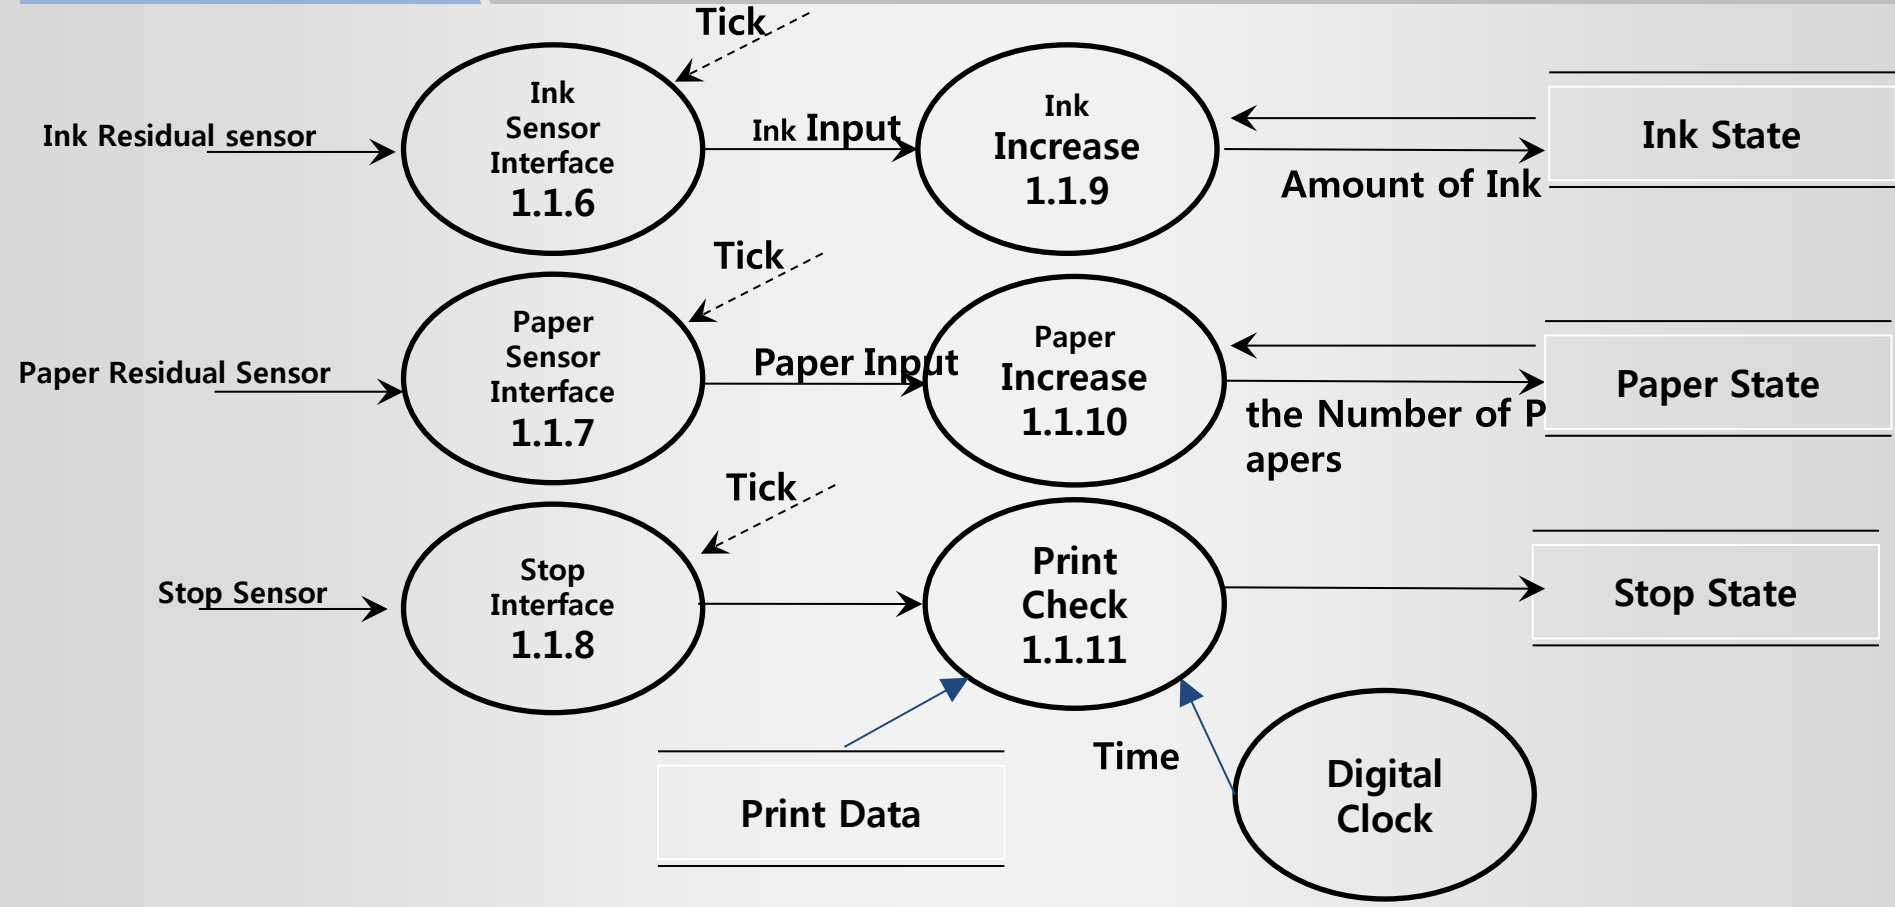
Tick

Ink Residual sensor

Ink Sensor Interface 1.1.6

Ink Input

Ink Increase 1.1.9

Ink State

Amount of Ink

Tick

Paper Residual Sensor

Paper Sensor Interface 1.1.7

Paper Input

Paper Increase 1.1.10

Paper State

the Number of Papers

Tick

Stop Sensor

Stop Interface 1.1.8

Print Check 1.1.11

Stop State

Time

Print Data

Digital Clock